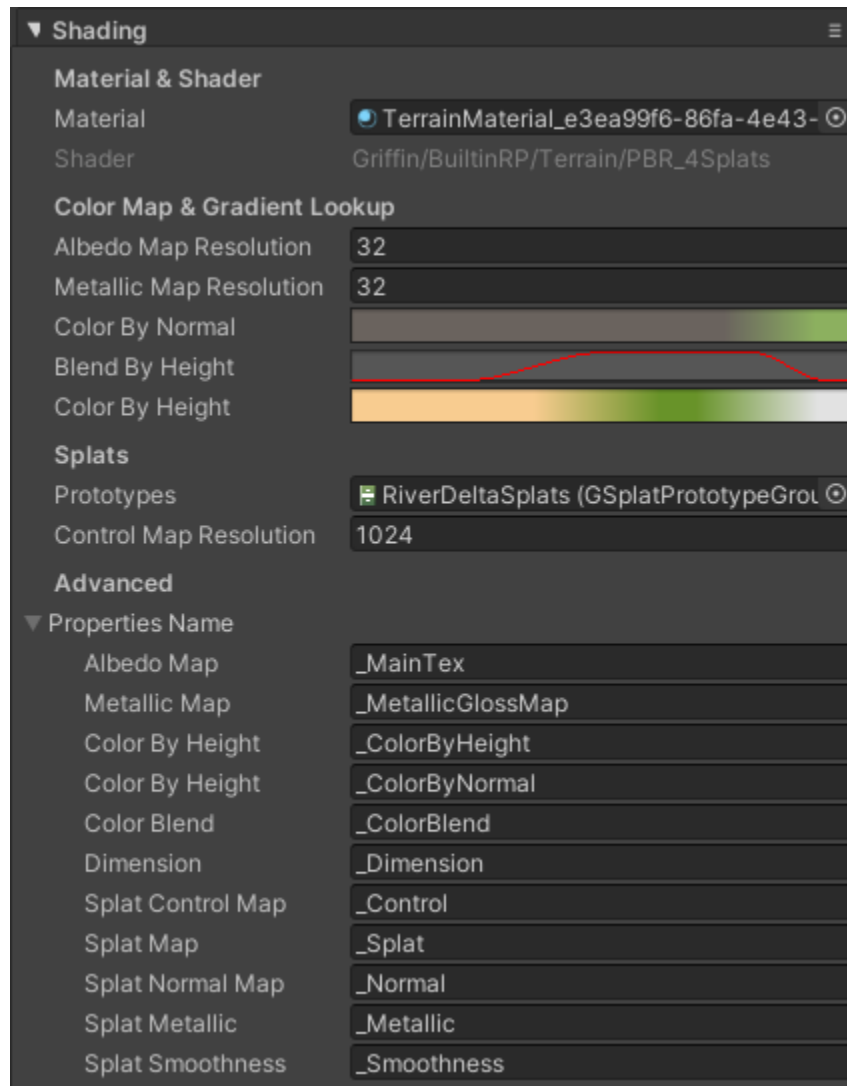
Shading

Material & Shader

Material TerrainMaterial_e3ea99f6-86fa-4e43-

Shader Griffin/BuiltinRP/Terrain/PBR_4Splats

Color Map & Gradient Lookup

Albedo Map Resolution 32

Metallic Map Resolution 32

Color By Normal

Blend By Height

Color By Height

Splats

Prototypes RiverDeltaSplats (GSplatPrototypeGrou

Control Map Resolution 1024

Advanced

Properties Name

Albedo Map _MainTex

Metallic Map _MetallicGlossMap

Color By Height _ColorByHeight

Color By Height _ColorByNormal

Color Blend _ColorBlend

Dimension _Dimension

Splat Control Map _Control

Splat Map _Splat

Splat Normal Map _Normal

Splat Metallic _Metallic

Splat Smoothness _Smoothness